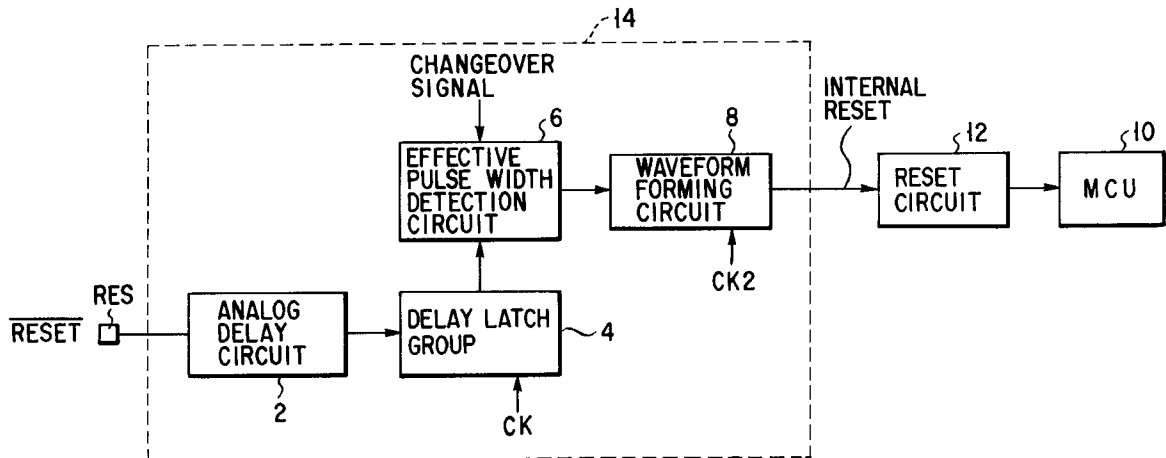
14

CHANGEOVER SIGNAL

6

EFFECTIVE PULSE WIDTH DETECTION CIRCUIT

8

WAVEFORM FORMING CIRCUIT

INTERNAL RESET

12

RESET CIRCUIT

10

MCU

RES

$\overline{RESET}$

ANALOG DELAY CIRCUIT

2

DELAY LATCH GROUP

4

CK2

CK